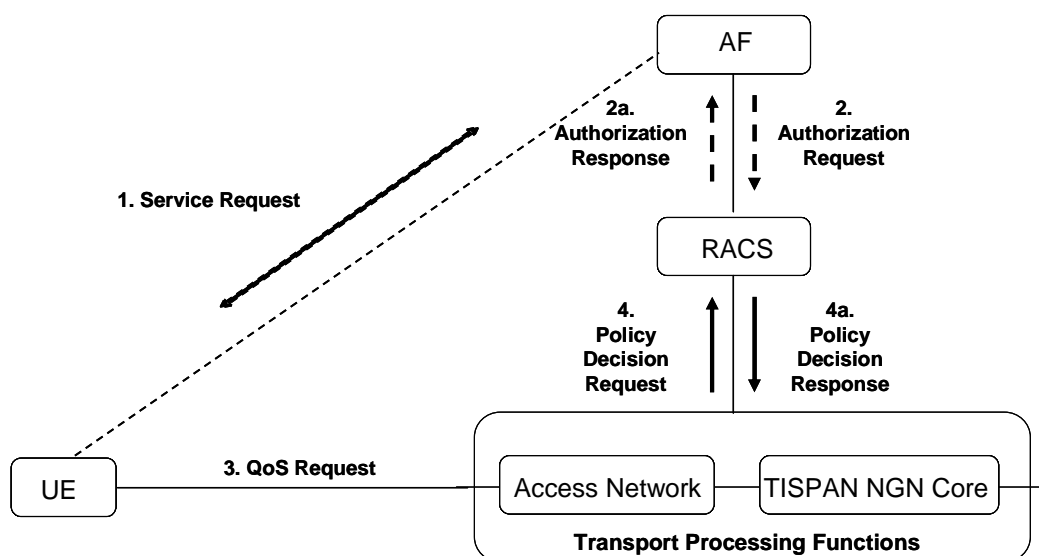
AF

2a. Authorization Response

2. Authorization Request

1. Service Request

RACS

4. Policy Decision Request

4a. Policy Decision Response

UE

3. QoS Request

Access Network

TISPAN NGN Core

Transport Processing Functions